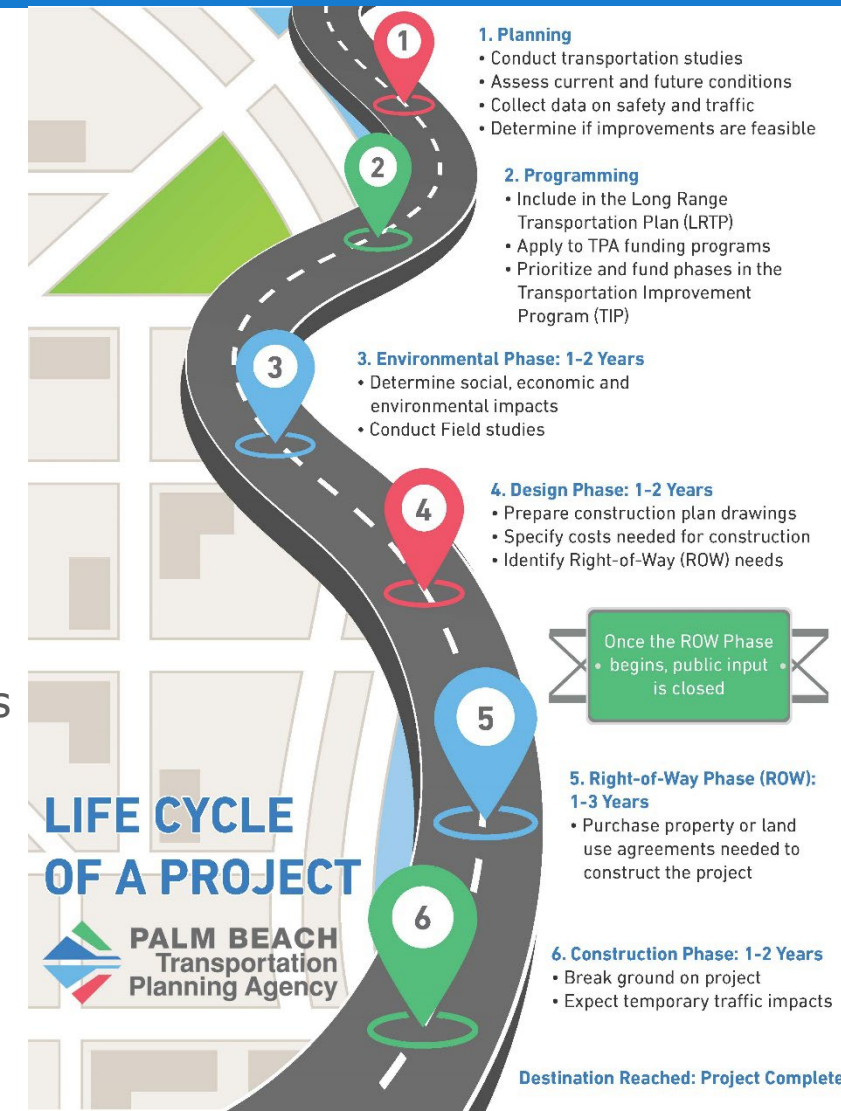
1

1. Planning
• Conduct transportation studies
• Assess current and future conditions
• Collect data on safety and traffic
• Determine if improvements are feasible

2

2. Programming
• Include in the Long Range Transportation Plan (LRTP)
• Apply to TPA funding programs
• Prioritize and fund phases in the Transportation Improvement Program (TIP)

3

3. Environmental Phase: 1-2 Years
• Determine social, economic and environmental impacts
• Conduct Field studies

4

4. Design Phase: 1-2 Years
• Prepare construction plan drawings
• Specify costs needed for construction
• Identify Right-of-Way (ROW) needs

Once the ROW Phase begins, public input is closed

S

5

5. Right-of-Way Phase (ROW): 1-3 Years
• Purchase property or land use agreements needed to construct the project

LIFE CYCLE OF A PROJECT

PALM BEACH Transportation Planning Agency

6

6. Construction Phase: 1-2 Years
• Break ground on project
• Expect temporary traffic impacts

Destination Reached: Project Complete